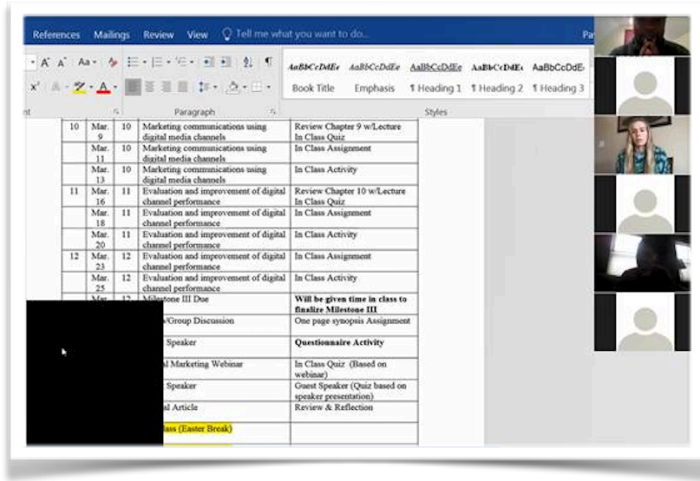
References Mailings Review View Tell me what you want to do... Pa

AaBbCcDdEe AaBbCcDdEe AaBbCcDdEe AaBbCcDdEe AaBbCcDdE
Book Title Emphasis ¶ Heading 1 ¶ Heading 2 ¶ Heading 3

nt Paragraph Styles

| 10 | Mar. 9 | 10 | Marketing communications using digital media channels | Review Chapter 9 w/Lecture In Class Quiz |
|---|---|---|---|---|
| | Mar. 11 | 10 | Marketing communications using digital media channels | In Class Assignment |
| | Mar. 13 | 10 | Marketing communications using digital media channels | In Class Activity |
| 11 | Mar. 16 | 11 | Evaluation and improvement of digital channel performance | Review Chapter 10 w/Lecture In Class Quiz |
| | Mar. 18 | 11 | Evaluation and improvement of digital channel performance | In Class Assignment |
| | Mar. 20 | 11 | Evaluation and improvement of digital channel performance | In Class Activity |
| 12 | Mar. 23 | 12 | Evaluation and improvement of digital channel performance | In Class Assignment |
| | Mar. 25 | 12 | Evaluation and improvement of digital channel performance | In Class Activity |
| | Mar. | 12 | Milestone III Due | Will be given time in class to finalize Milestone III |
| | | | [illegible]/Group Discussion | One page synopsis Assignment |
| | | | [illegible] Speaker | Questionnaire Activity |
| | | | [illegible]l Marketing Webinar | In Class Quiz (Based on webinar) |
| | | | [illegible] Speaker | Guest Speaker (Quiz based on speaker presentation) |
| | | | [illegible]l Article | Review & Reflection |
| | | | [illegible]lass (Easter Break) | |